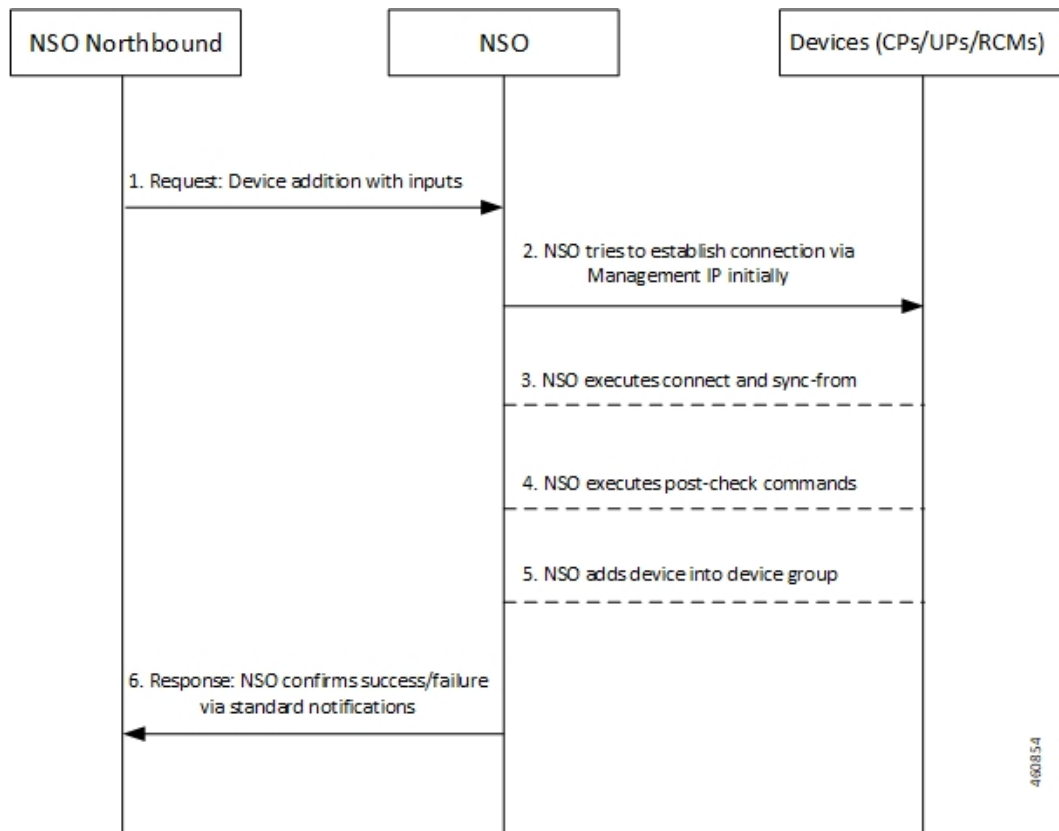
NSO Northbound

NSO

Devices (CPs/UPs/RCMs)

1. Request: Device addition with inputs

2. NSO tries to establish connection via Management IP initially

3. NSO executes connect and sync-from

4. NSO executes post-check commands

5. NSO adds device into device group

6. Response: NSO confirms success/failure via standard notifications

460854